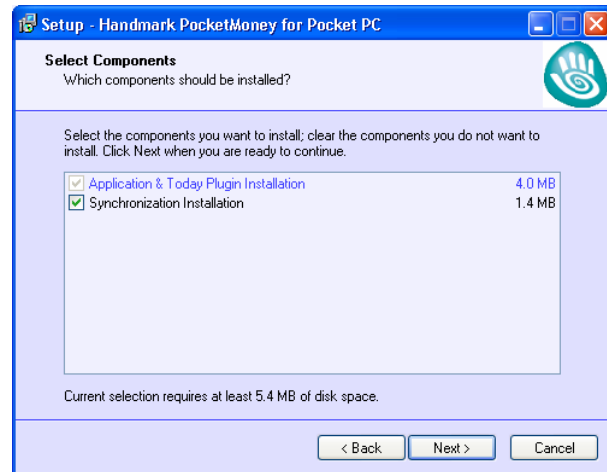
Setup - Handmark PocketMoney for Pocket PC

Select Components
Which components should be installed?

Select the components you want to install; clear the components you do not want to install. Click Next when you are ready to continue.

| | | |
|---|---|---|
| ☑ | Application & Today Plugin Installation | 4.0 MB |
| ☑ | Synchronization Installation | 1.4 MB |

Current selection requires at least 5.4 MB of disk space.

< Back Next > Cancel